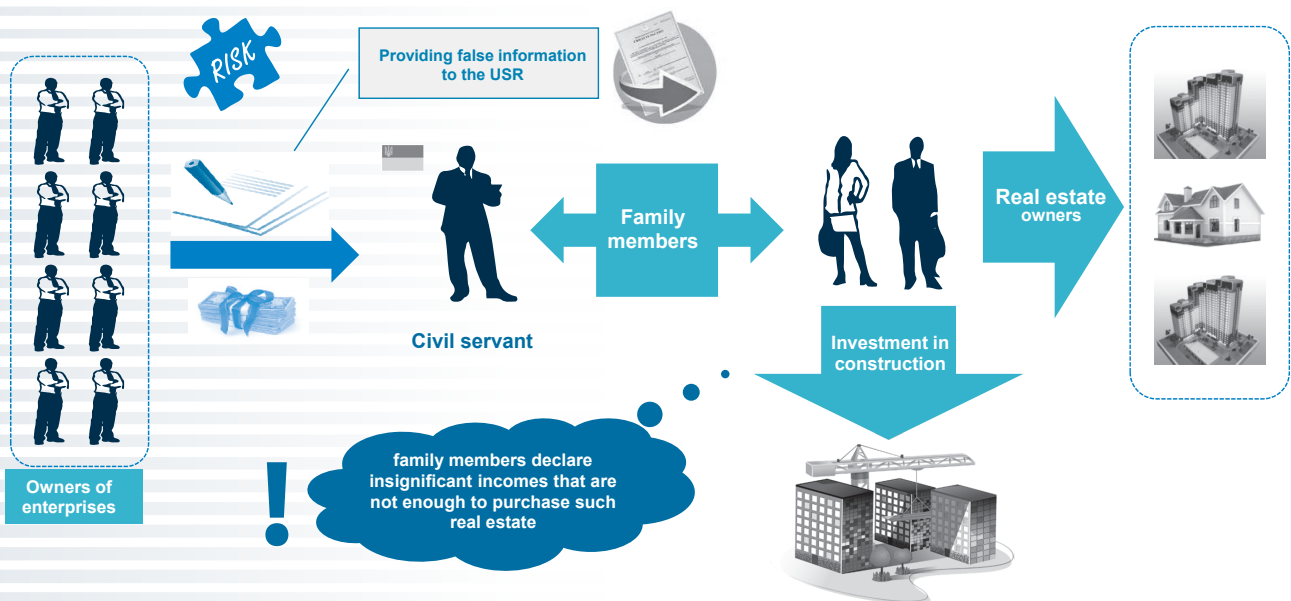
RISK

Providing false information to the USR

Family members

Real estate owners

Civil servant

Investment in construction

Owners of enterprises

!

family members declare insignificant incomes that are not enough to purchase such real estate